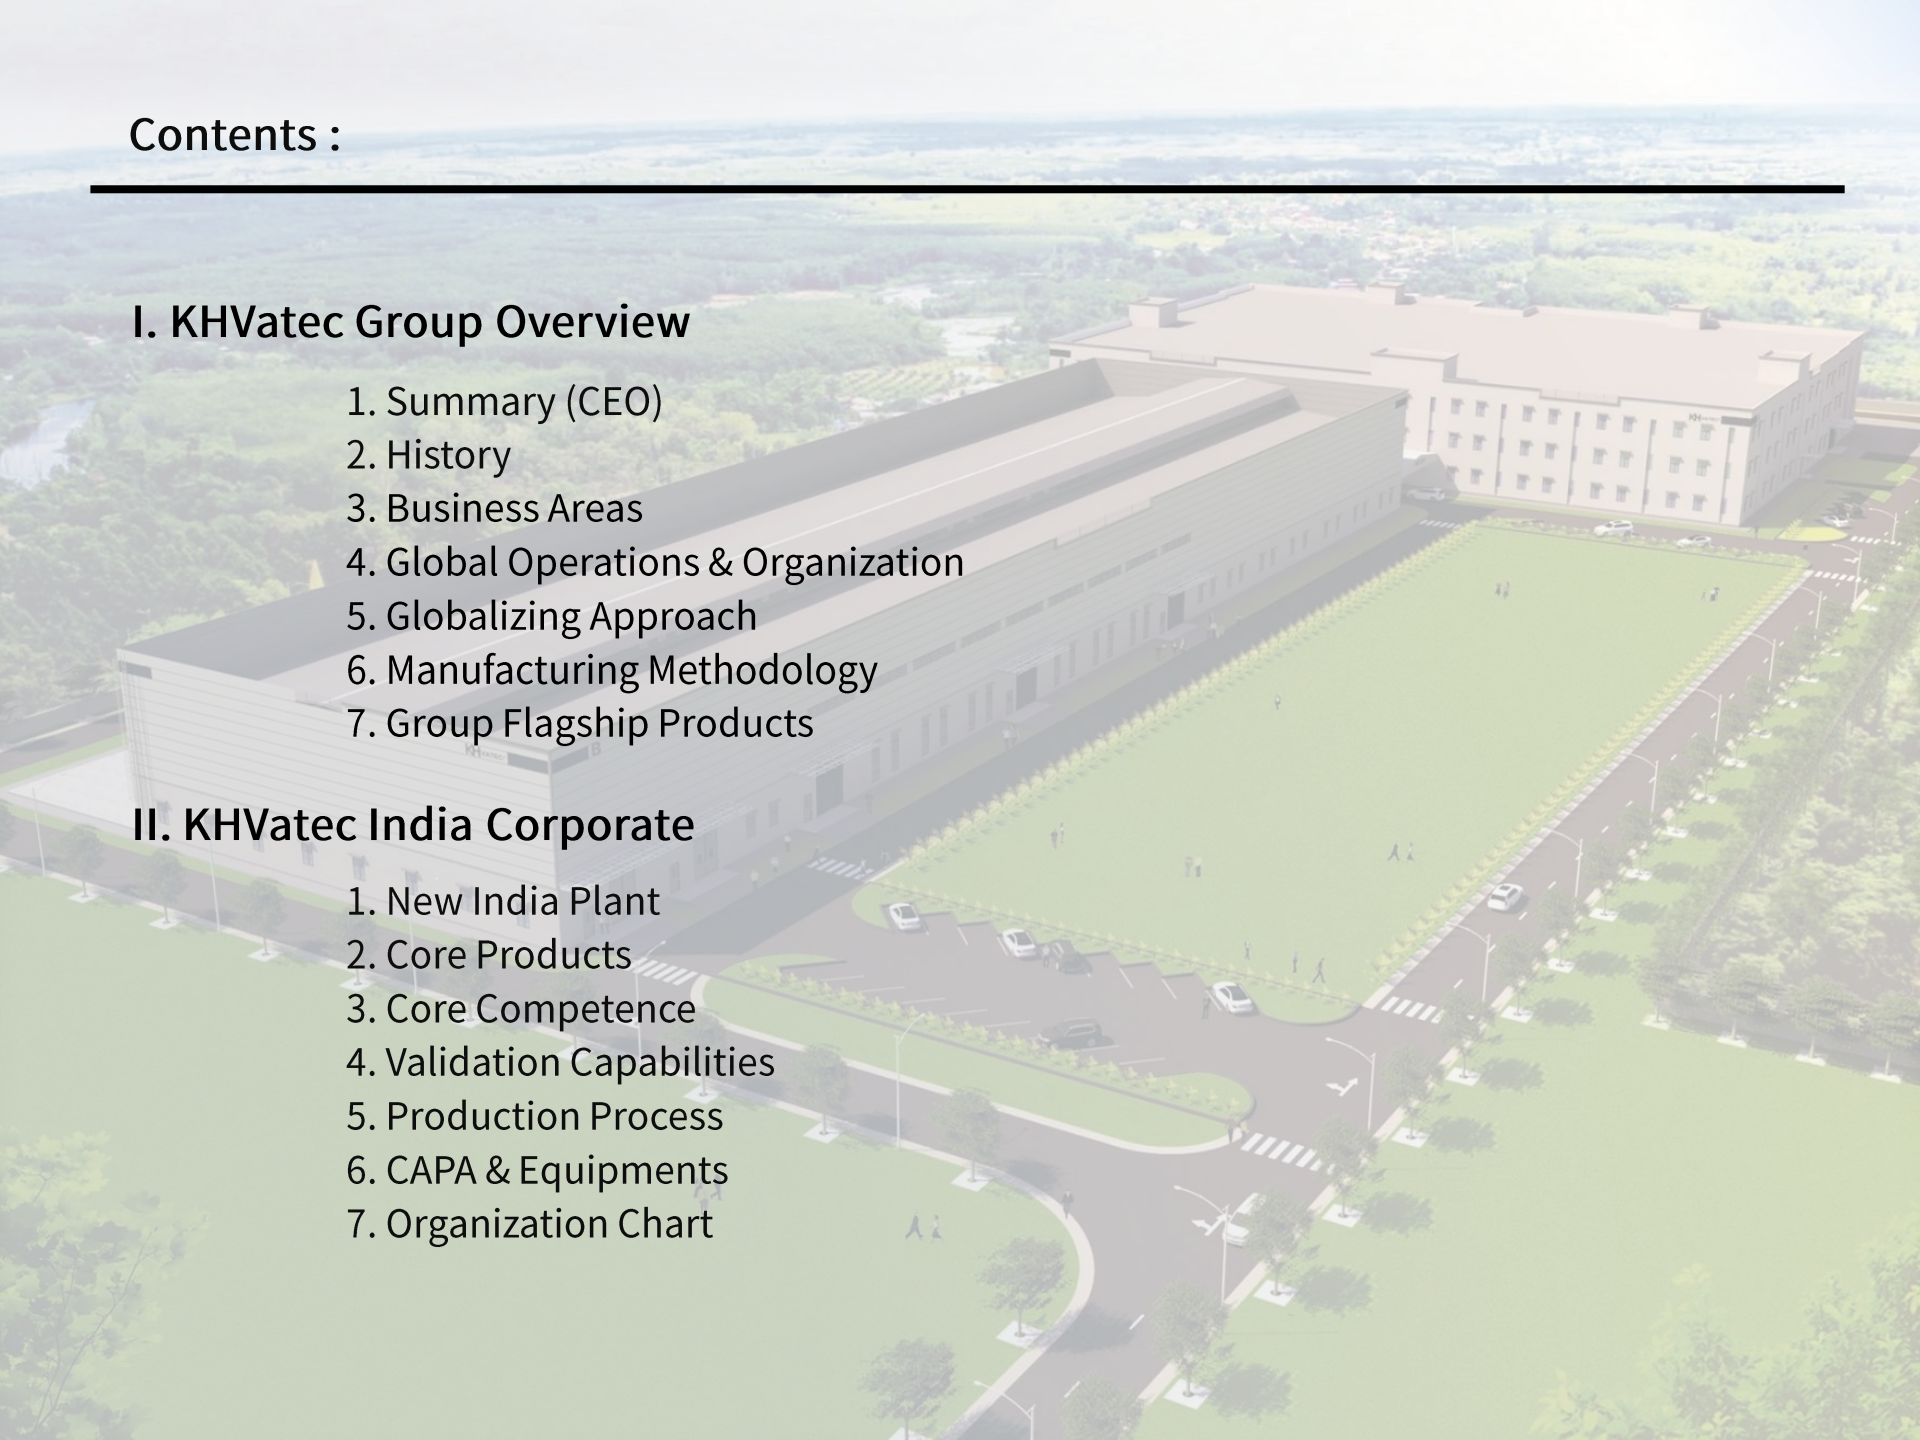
Contents :

I. KHVatec Group Overview

1. Summary (CEO)
2. History
3. Business Areas
4. Global Operations & Organization
5. Globalizing Approach
6. Manufacturing Methodology
7. Group Flagship Products

II. KHVatec India Corporate

1. New India Plant
2. Core Products
3. Core Competence
4. Validation Capabilities
5. Production Process
6. CAPA & Equipments
7. Organization Chart